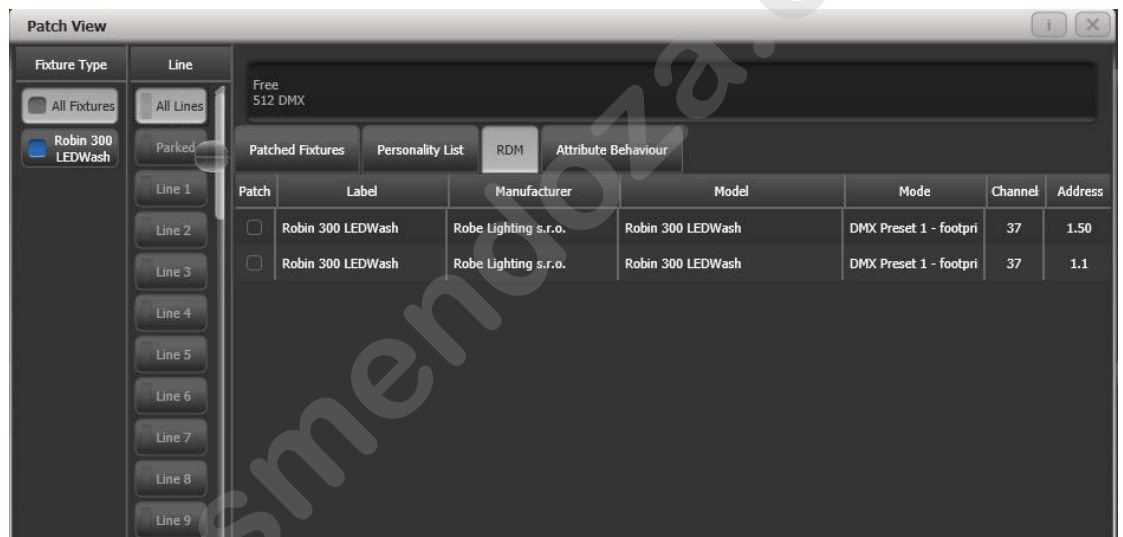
Patch View

i X

Fixture Type

All Fixtures

Robin 300 LEDWash

Line

All Lines

Parked

Line 1

Line 2

Line 3

Line 4

Line 5

Line 6

Line 7

Line 8

Line 9

Free
512 DMX

Patched Fixtures | Personality List | RDM | Attribute Behaviour

| Patch | Label | Manufacturer | Model | Mode | Channel | Address |
|---|---|---|---|---|---|---|
| | Robin 300 LEDWash | Robe Lighting s.r.o. | Robin 300 LEDWash | DMX Preset 1 - footpri | 37 | 1.50 |
| | Robin 300 LEDWash | Robe Lighting s.r.o. | Robin 300 LEDWash | DMX Preset 1 - footpri | 37 | 1.1 |

smendoza.